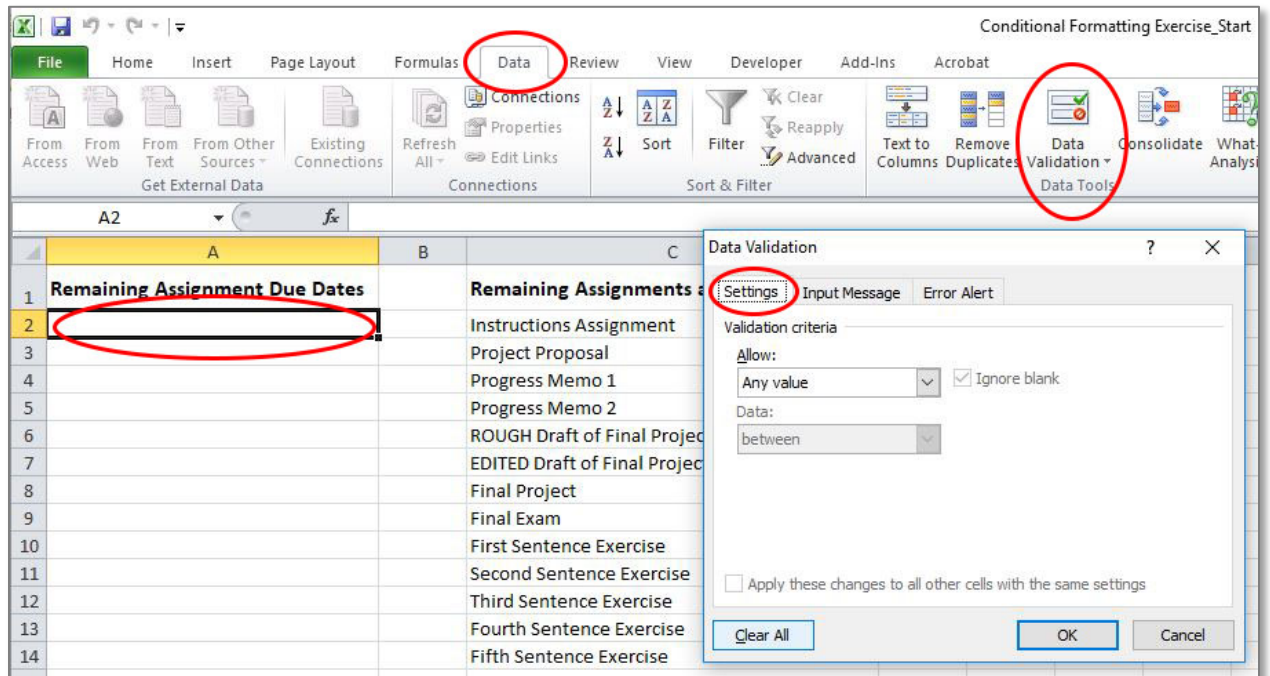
Conditional Formatting Exercise_Start

File Home Insert Page Layout Formulas Data Review View Developer Add-Ins Acrobat

From Access From Web From Text From Other Sources Existing Connections
Get External Data
Refresh All Connections Properties Edit Links
Connections
Sort Filter Clear Reapply Advanced
Sort & Filter
Text to Columns Remove Duplicates Data Validation Consolidate What-Analysi
Data Tools

A2 $f_x$

| | A | B | C |
|---|---|---|---|
| 1 | Remaining Assignment Due Dates | | Remaining Assignments a |
| 2 | | | Instructions Assignment |
| 3 | | | Project Proposal |
| 4 | | | Progress Memo 1 |
| 5 | | | Progress Memo 2 |
| 6 | | | ROUGH Draft of Final Projec |
| 7 | | | EDITED Draft of Final Projec |
| 8 | | | Final Project |
| 9 | | | Final Exam |
| 10 | | | First Sentence Exercise |
| 11 | | | Second Sentence Exercise |
| 12 | | | Third Sentence Exercise |
| 13 | | | Fourth Sentence Exercise |
| 14 | | | Fifth Sentence Exercise |

Data Validation ? X
Settings Input Message Error Alert
Validation criteria
Allow:
Any value
Ignore blank
Data:
between
Apply these changes to all other cells with the same settings
Clear All OK Cancel